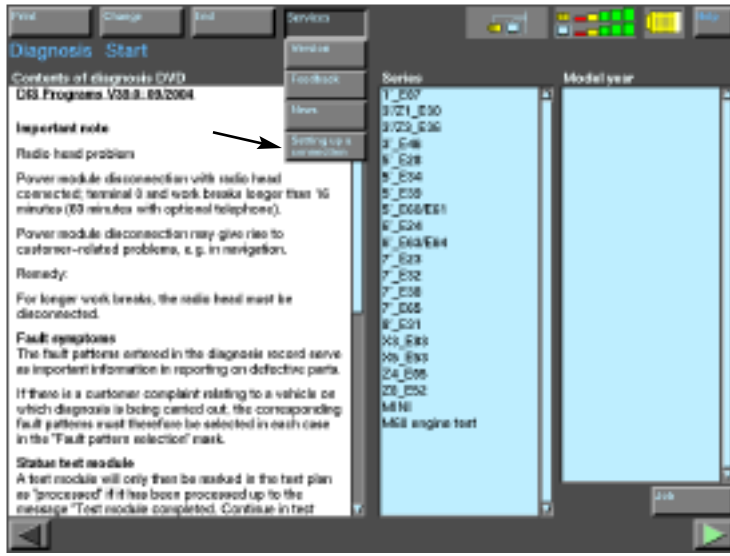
Print
Change
End
Services
Help

Diagnosis Start

Version
Feedback
News
Setting up a connection

Contents of diagnosis DVD
DIS Programs V38.0: 09/2004

Important note

Radio head problem

Power module disconnection with radio head connected; terminal 0 and work breaks longer than 16 minutes (60 minutes with optional telephone).

Power module disconnection may give rise to customer-related problems, e.g. in navigation.

Remedy:

For longer work breaks, the radio head must be disconnected.

Fault symptoms
The fault patterns entered in the diagnosis record serve as important information in reporting on defective parts.

If there is a customer complaint relating to a vehicle on which diagnosis is being carried out, the corresponding fault patterns must therefore be selected in each case in the "Fault pattern selection" mask.

Status test module
A test module will only then be marked in the test plan as "processed" if it has been processed up to the message "Test module completed. Continue in test

Series
1_E87
3/21_E30
3/23_E36
3_E46
5_E28
5_E34
5_E39
5_E60/E61
6_E24
6_E63/E64
7_E23
7_E32
7_E38
7_E65
8_E31
X3_E83
X5_E53
Z4_E85
Z8_E52
MINI
M68 engine test

Model year

Job